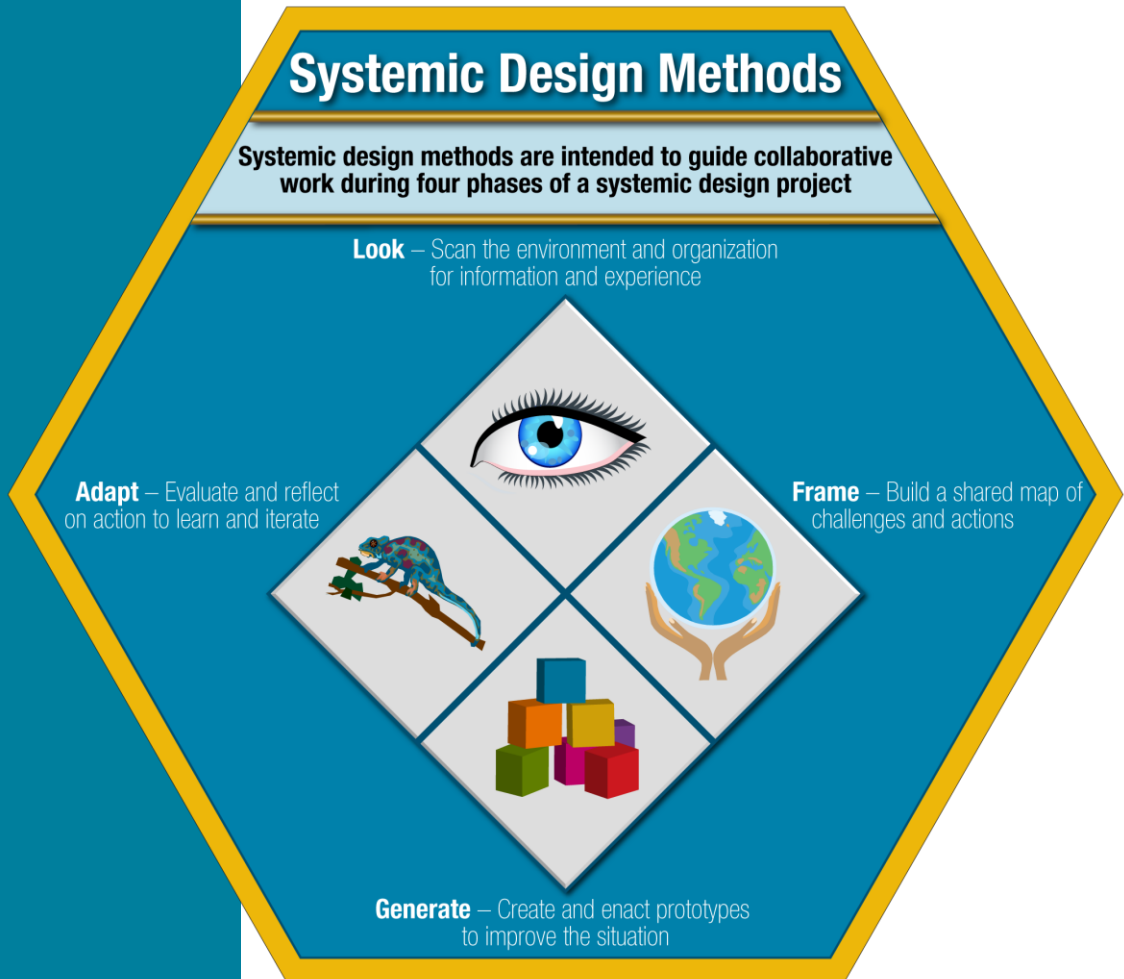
Systemic Design Methods

Systemic design methods are intended to guide collaborative work during four phases of a systemic design project

**Look** – Scan the environment and organization for information and experience

**Adapt** – Evaluate and reflect on action to learn and iterate

**Frame** – Build a shared map of challenges and actions

**Generate** – Create and enact prototypes to improve the situation